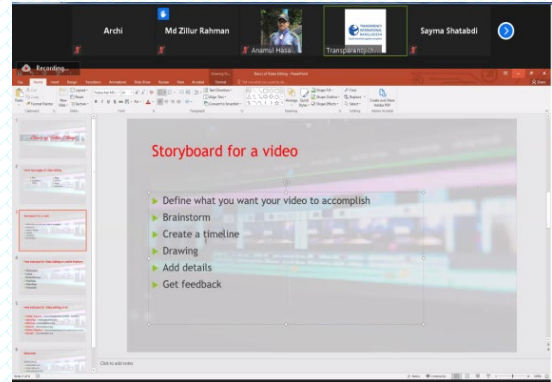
Archi

Md Zillur Rahman

Anamul Hasa

Transparency

Sayma Shatabdi

Recording...

Storyboard for a video

Define what you want your video to accomplish
Brainstorm
Create a timeline
Drawing
Add details
Get feedback

Click to add notes